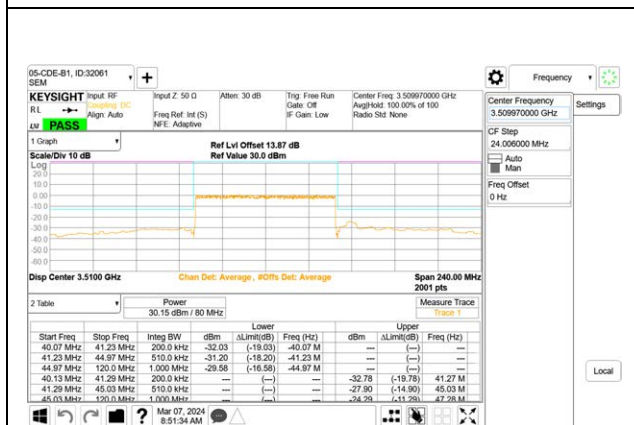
05-CDE-B1, ID:32061
SEM

Frequency

KEYSIGHT Input: RF
Coupling: DC
Align: Auto
Input Z: 50 Ω
Freq Ref: Int (S)
NFE: Adaptive
Atten: 30 dB
Trig: Free Run
Gate: Off
IF Gain: Low
Center Freq: 3.509970000 GHz
Avg|Hold: 100.00% of 100
Radio Std: None

RL
LXI PASS

1 Graph
Scale/Div 10 dB
Ref Lvl Offset 13.87 dB
Ref Value 30.0 dBm
Log
20.0
10.0
0.00
-10.0
-20.0
-30.0
-40.0
-50.0
-60.0

Disp Center 3.5100 GHz
Chan Det: Average , #Offs Det: Average
Span 240.00 MHz
2001 pts

2 Table
Power
30.15 dBm / 80 MHz
Measure Trace
Trace 1

| | | | Lower | | | Upper | | |
|---|---|---|---|---|---|---|---|---|
| Start Freq | Stop Freq | Integ BW | dBm | ΔLimit(dB) | Freq (Hz) | dBm | ΔLimit(dB) | Freq (Hz) |
| 40.07 MHz | 41.23 MHz | 200.0 kHz | -32.03 | (-19.03) | -40.07 M | --- | (---) | --- |
| 41.23 MHz | 44.97 MHz | 510.0 kHz | -31.20 | (-18.20) | -41.23 M | --- | (---) | --- |
| 44.97 MHz | 120.0 MHz | 1.000 MHz | -29.58 | (-16.58) | -44.97 M | --- | (---) | --- |
| 40.13 MHz | 41.29 MHz | 200.0 kHz | --- | (---) | --- | -32.78 | (-19.78) | 41.27 M |
| 41.29 MHz | 45.03 MHz | 510.0 kHz | --- | (---) | --- | -27.90 | (-14.90) | 45.03 M |
| 45.03 MHz | 120.0 MHz | 1.000 MHz | --- | (---) | --- | -24.29 | (-11.29) | 47.28 M |

Center Frequency
3.509970000 GHz
Settings
CF Step
24.006000 MHz
Auto
Man
Freq Offset
0 Hz

Local

Mar 07, 2024
8:51:34 AM